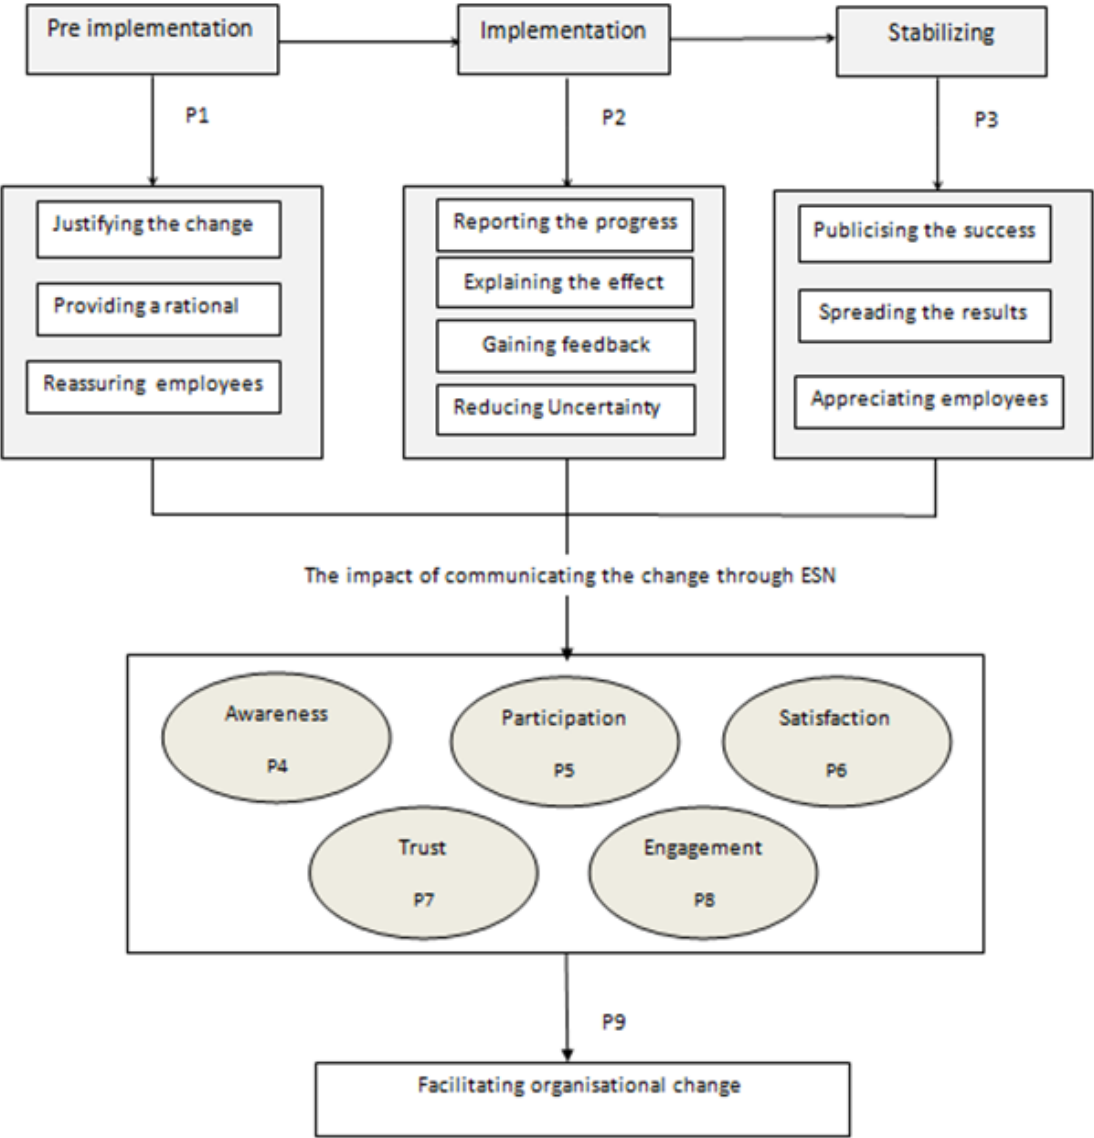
Pre implementation

Implementation

Stabilizing

P1

P2

P3

Justifying the change

Providing a rational

Reassuring employees

Reporting the progress

Explaining the effect

Gaining feedback

Reducing Uncertainty

Publicising the success

Spreading the results

Appreciating employees

The impact of communicating the change through ESN

Awareness
P4

Participation
P5

Satisfaction
P6

Trust
P7

Engagement
P8

P9

Facilitating organisational change